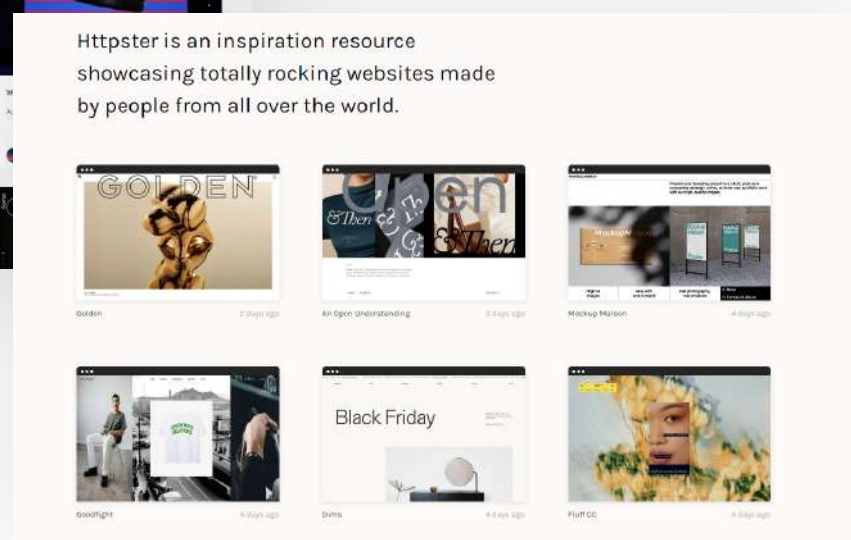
Httpster is an inspiration resource showcasing totally rocking websites made by people from all over the world.

GOLDEN

Golden 2 days ago

Open &Then

An Open Understanding 3 days ago

Mockup Maison 4 days ago

Goodfight 4 days ago

Black Friday

Dims 4 days ago

Fluff CC 4 days ago